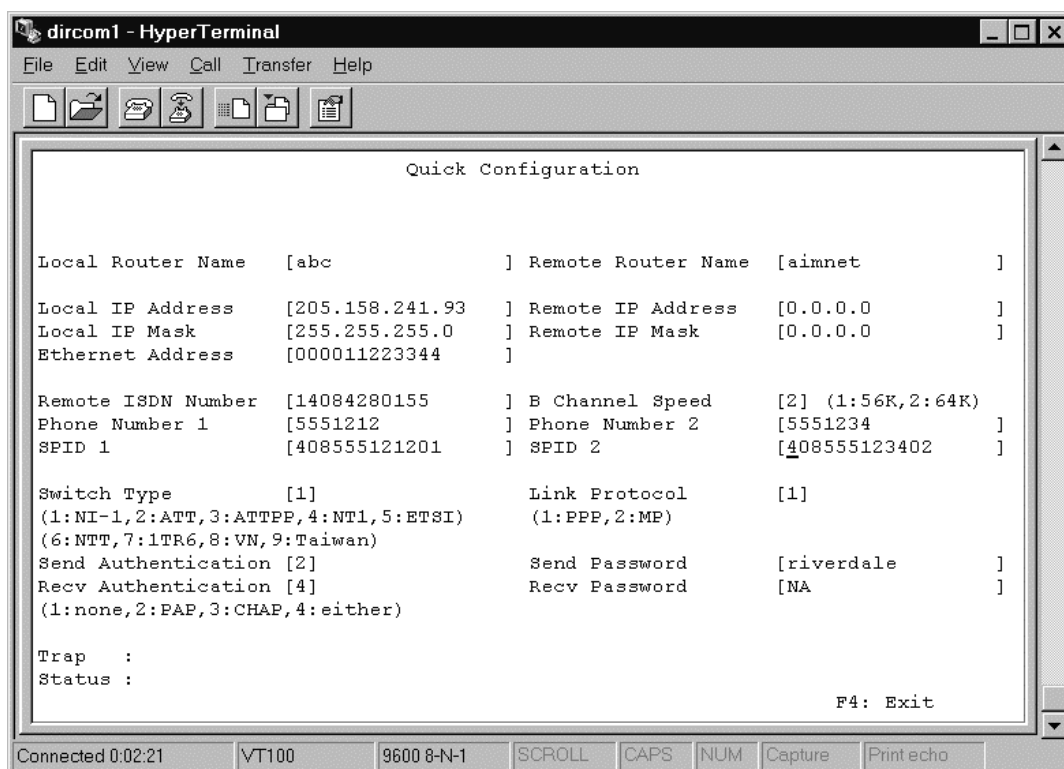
dircom1 - HyperTerminal

File Edit View Call Transfer Help

Quick Configuration

Local Router Name [abc ] Remote Router Name [aimnet ]

Local IP Address [205.158.241.93 ] Remote IP Address [0.0.0.0 ]
Local IP Mask [255.255.255.0 ] Remote IP Mask [0.0.0.0 ]
Ethernet Address [000011223344 ]

Remote ISDN Number [14084280155 ] B Channel Speed [2] (1:56K,2:64K)
Phone Number 1 [5551212 ] Phone Number 2 [5551234 ]
SPID 1 [408555121201 ] SPID 2 [408555123402 ]

Switch Type [1] Link Protocol [1]
(1:NI-1,2:ATT,3:ATTPP,4:NT1,5:ETSI) (1:PPP,2:MP)
(6:NTT,7:1TR6,8:VN,9:Taiwan)
Send Authentication [2] Send Password [riverdale ]
Recv Authentication [4] Recv Password [NA ]
(1:none,2:PAP,3:CHAP,4:either)

Trap :
Status :

F4: Exit

Connected 0:02:21 VT100 9600 8-N-1 SCROLL CAPS NUM Capture Print echo